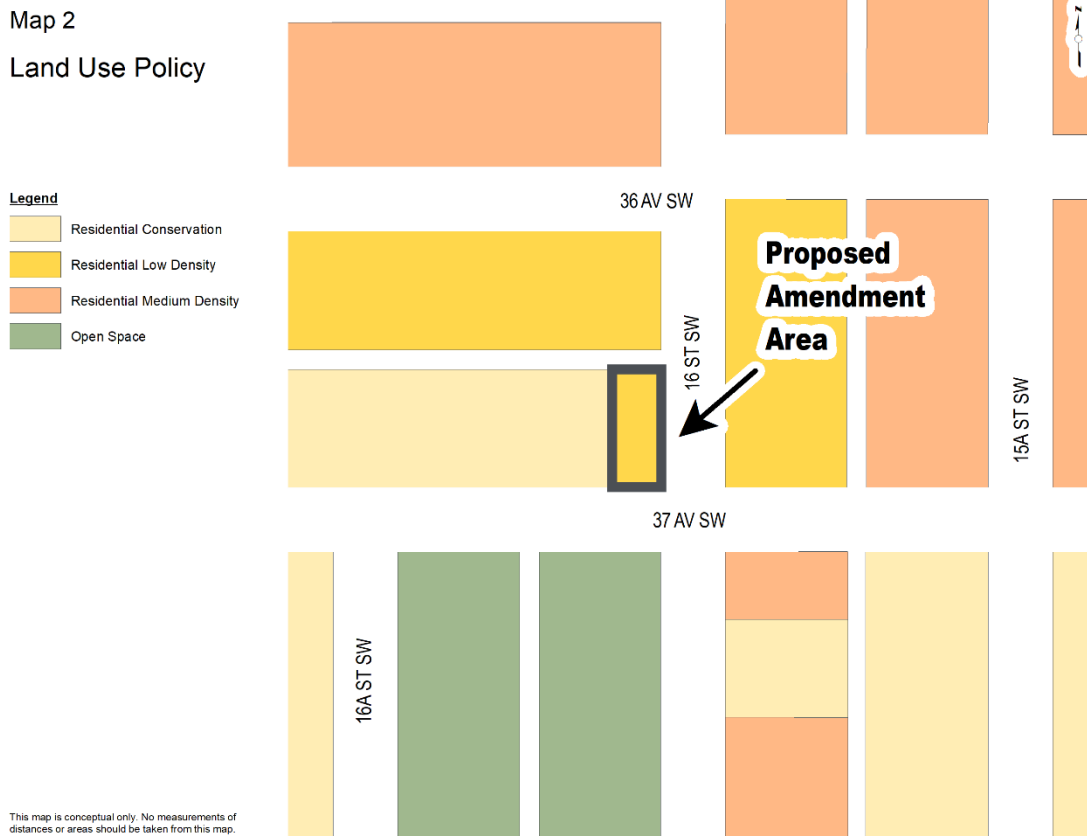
Map 2

Land Use Policy

Legend

Residential Conservation

Residential Low Density

Residential Medium Density

Open Space

36 AV SW

Proposed Amendment Area

16 ST SW

15A ST SW

37 AV SW

16A ST SW

This map is conceptual only. No measurements of distances or areas should be taken from this map.